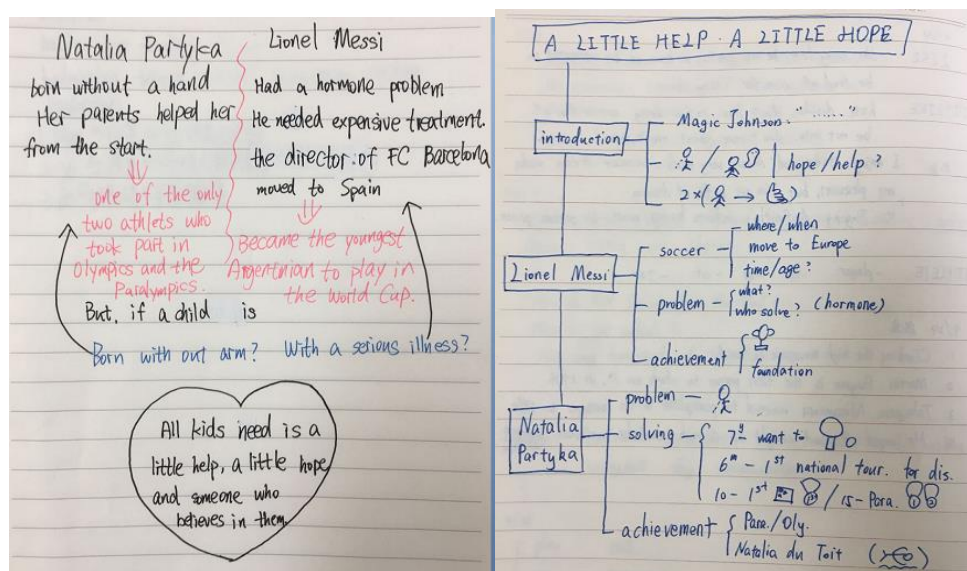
Natalia Partyka

born without a hand
Her parents helped her from the start.

one of the only two athletes who took part in Olympics and the Paralympics.

Lionel Messi

Had a hormone problem
He needed expensive treatment.
the director of FC Barcelona moved to Spain

Became the youngest Argentinian to play in the World Cup.

But, if a child is

Born with out arm? With a serious illness?

All kids need is a little help, a little hope and someone who believes in them.

A LITTLE HELP · A LITTLE HOPE

introduction
Magic Johnson. "......"
/ | hope/help ?
2×( → )

Lionel Messi
soccer — where/when
move to Europe
time/age ?
problem — {what? who solve? (hormone)
achievement { foundation

Natalia Partyka
problem —
solving — { $7^y$ want to
$6^m$ – $1^{st}$ national tour. for dis.
10 – $1^{st}$ / 15 – Para.
achievement { Para./Oly.
Natalia du Toit